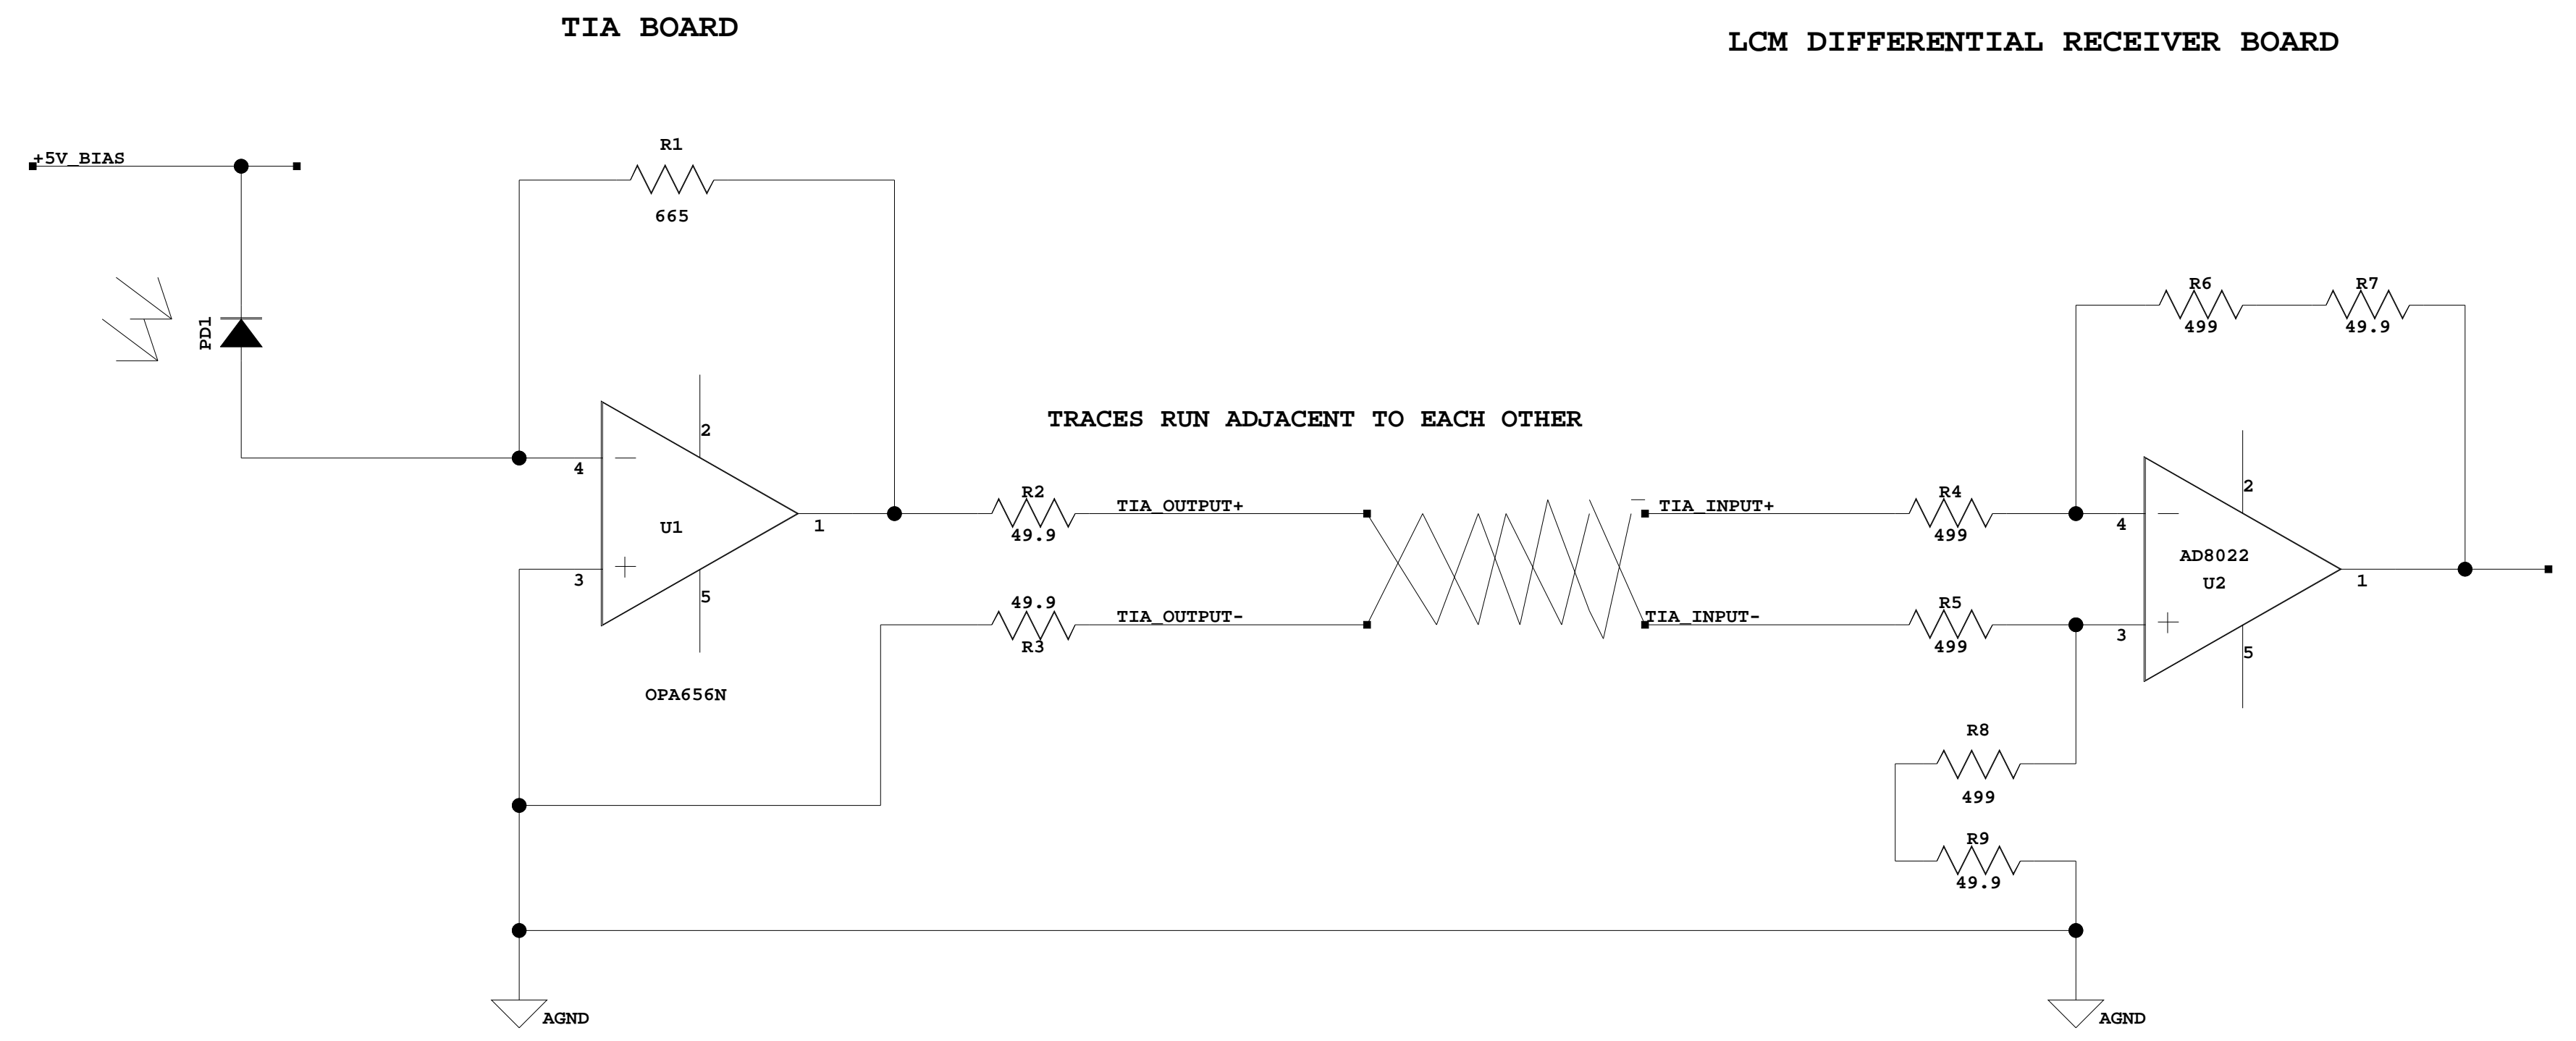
TIA BOARD

LCM DIFFERENTIAL RECEIVER BOARD

+5V_BIAS

R1
665

PD1

TRACES RUN ADJACENT TO EACH OTHER

R6
499

R7
49.9

2
4
U1
3
5
1

OPA656N

R2
49.9
TIA_OUTPUT+

49.9
R3
TIA_OUTPUT-

TIA_INPUT+
TIA_INPUT-

R4
499

R5
499

2
4
AD8022
U2
3
5
1

R8
499

R9
49.9

AGND

AGND